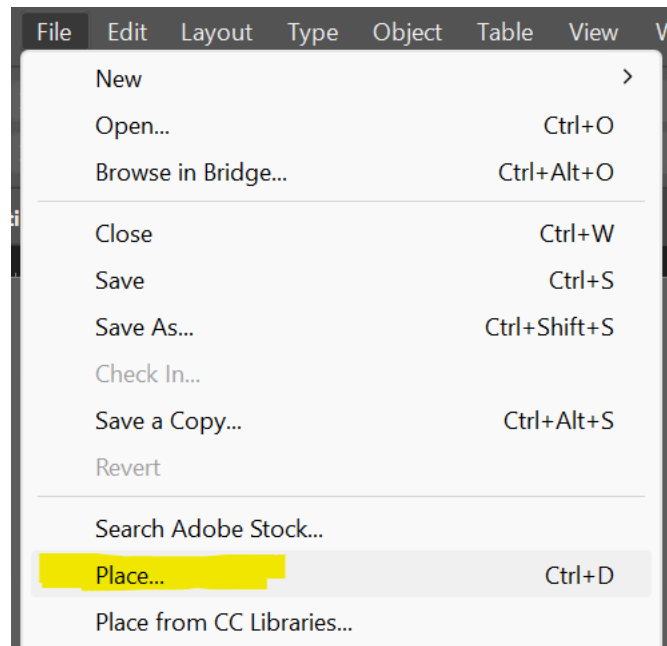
File Edit Layout Type Object Table View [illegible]

New >
Open... Ctrl+O
Browse in Bridge... Ctrl+Alt+O

Close Ctrl+W
Save Ctrl+S
Save As... Ctrl+Shift+S
Check In...
Save a Copy... Ctrl+Alt+S
Revert

Search Adobe Stock...
Place... Ctrl+D
Place from CC Libraries...